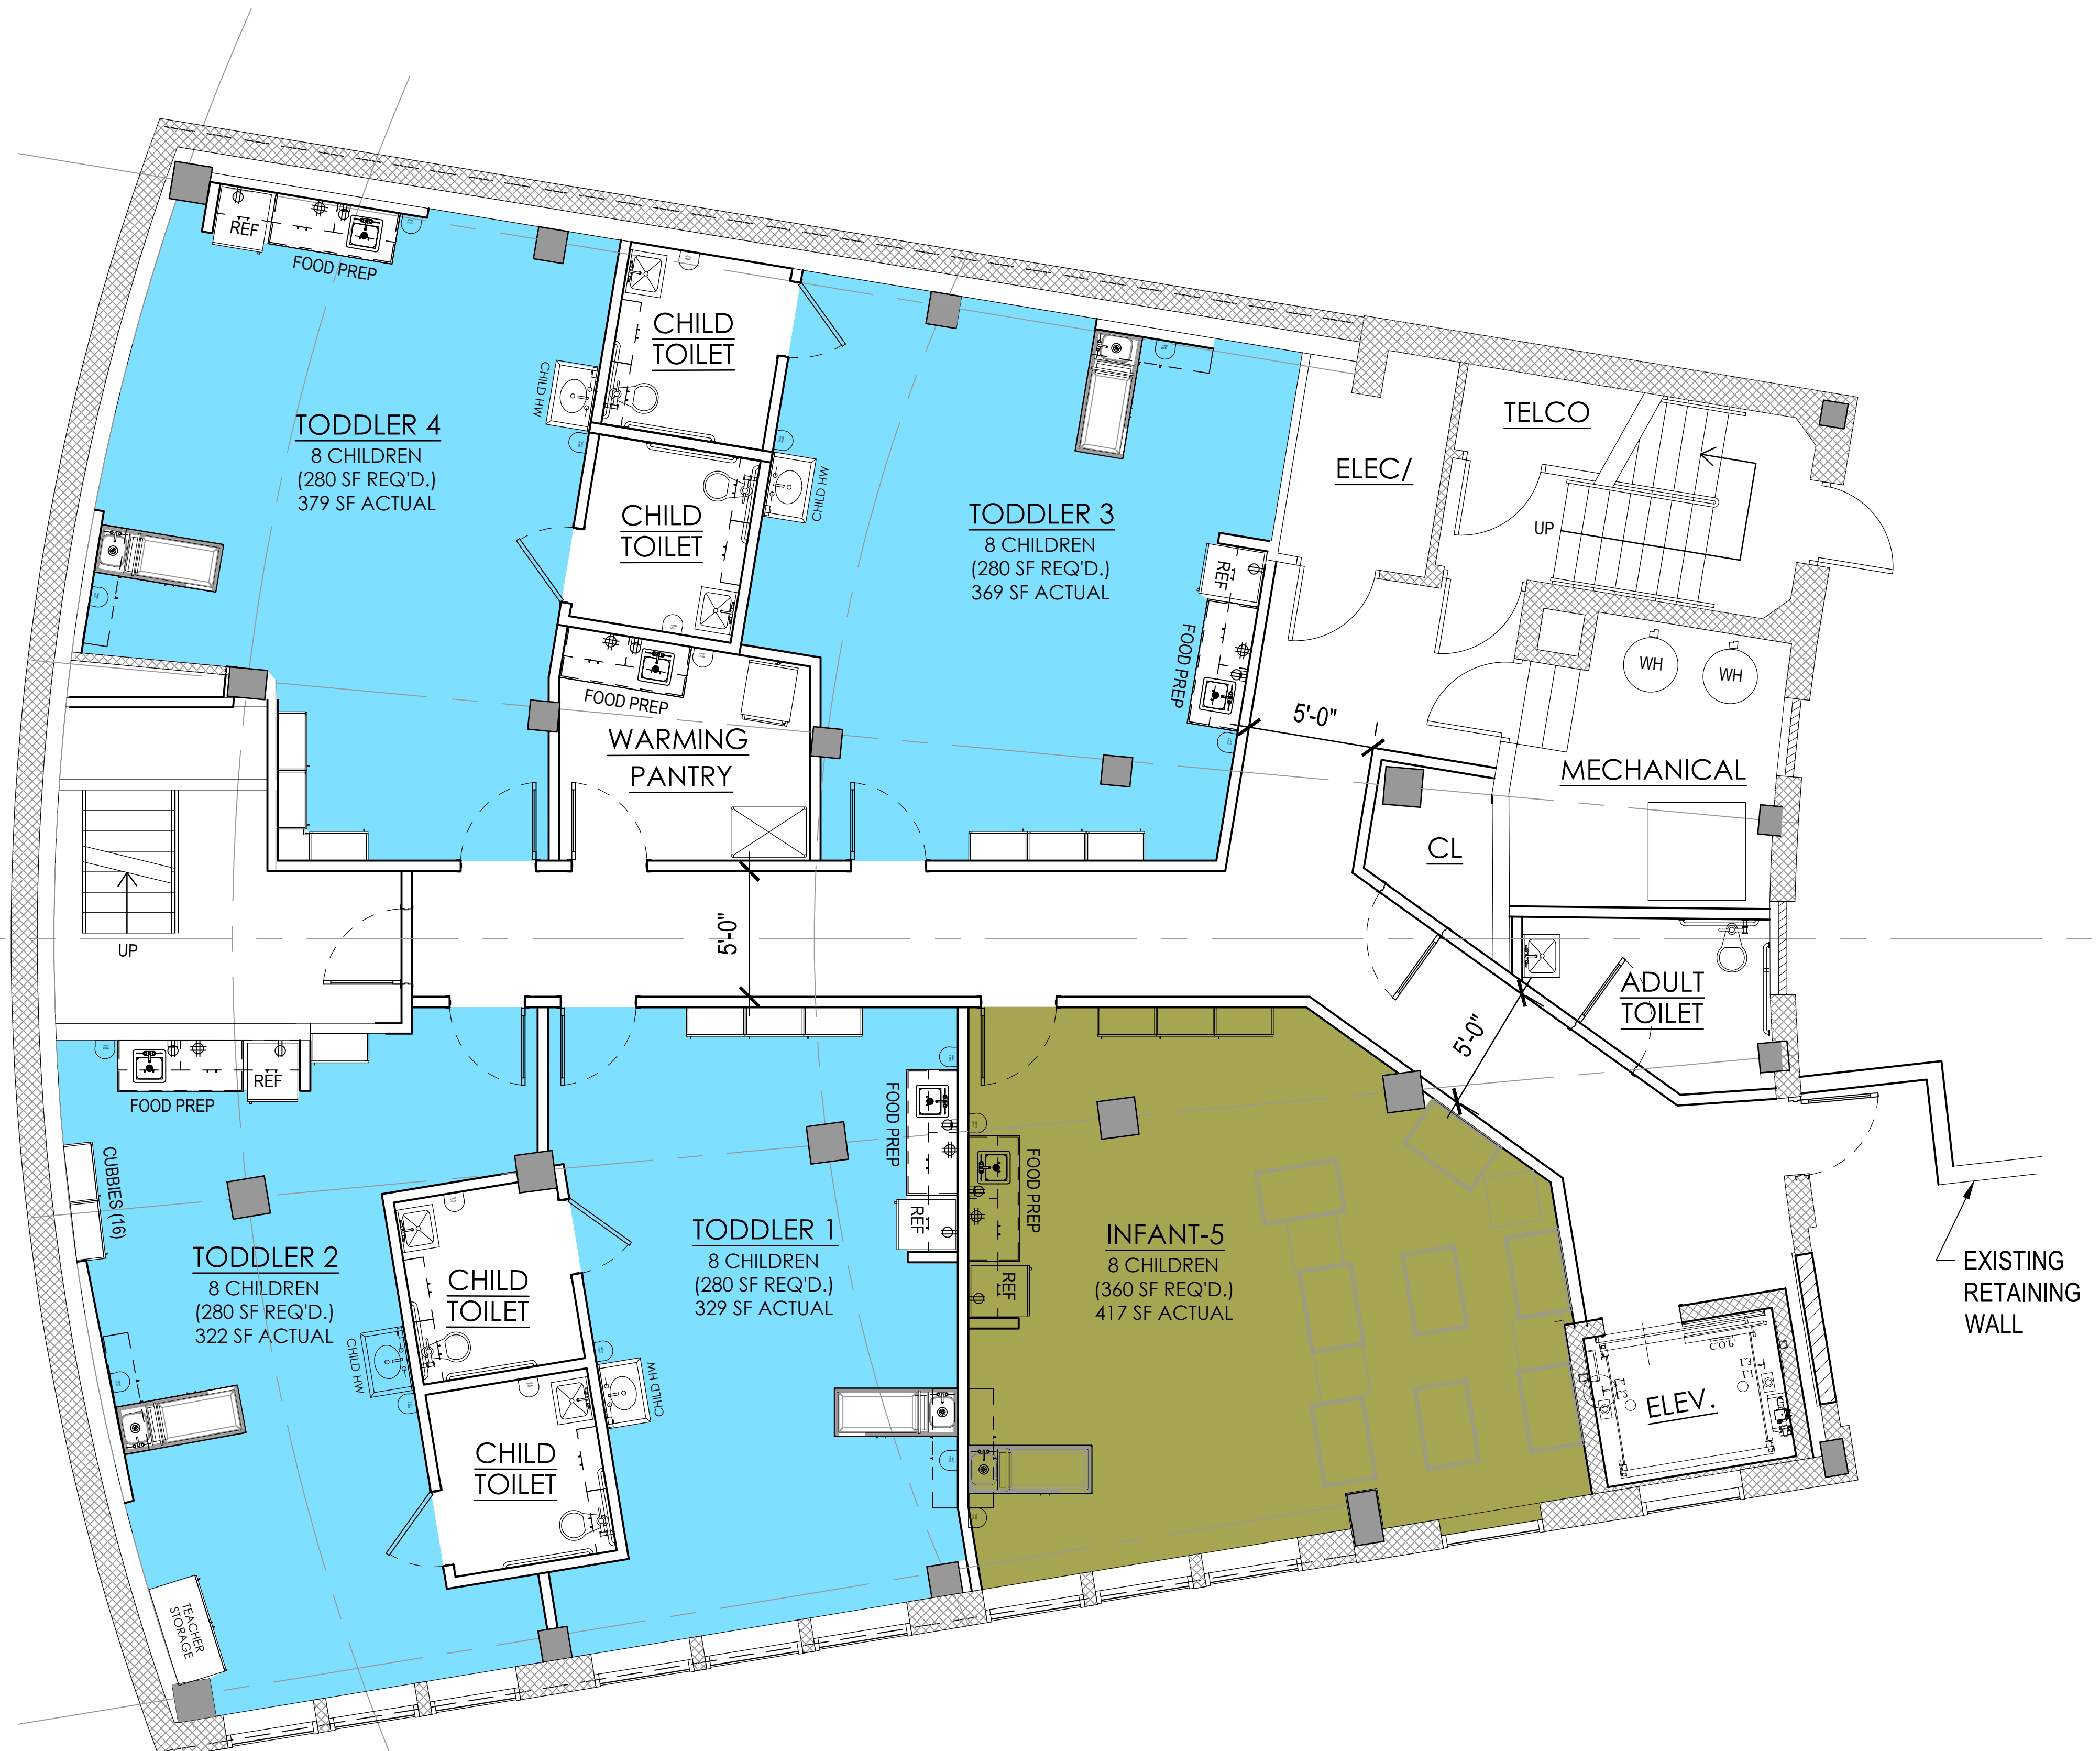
REF
FOOD PREP
CHILD TOILET
CHILD HW
TODDLER 4
8 CHILDREN
(280 SF REQ'D.)
379 SF ACTUAL
CHILD TOILET
CHILD HW
TODDLER 3
8 CHILDREN
(280 SF REQ'D.)
369 SF ACTUAL
REF
FOOD PREP
ELEC/
TELCO
UP
WH
WH
MECHANICAL
5'-0"
FOOD PREP
WARMING PANTRY
CL
UP
5'-0"
ADULT TOILET
5'-0"
REF
FOOD PREP
CUBBIES (16)
TODDLER 2
8 CHILDREN
(280 SF REQ'D.)
322 SF ACTUAL
CHILD TOILET
CHILD HW
CHILD TOILET
CHILD HW
TODDLER 1
8 CHILDREN
(280 SF REQ'D.)
329 SF ACTUAL
FOOD PREP
REF
FOOD PREP
REF
INFANT-5
8 CHILDREN
(360 SF REQ'D.)
417 SF ACTUAL
ELEV.
EXISTING RETAINING WALL
TEACHER STORAGE